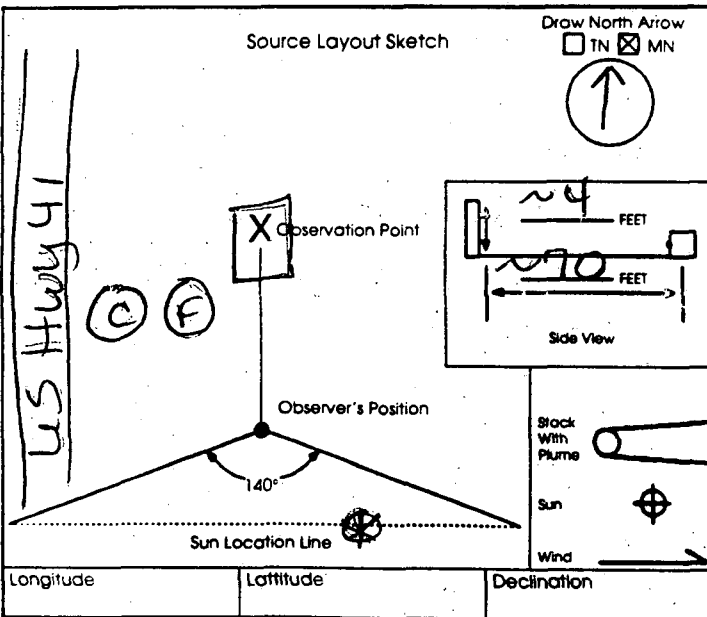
Source Layout Sketch

Draw North Arrow
☐ TN ☒ MN

US Hwy 41

C F

X Observation Point

~4 FEET

~70 FEET

Side View

Observer's Position

140°

Stack With Plume

Sun

Sun Location Line

Wind

| Longitude | Lattitude | Declination |
|---|---|---|